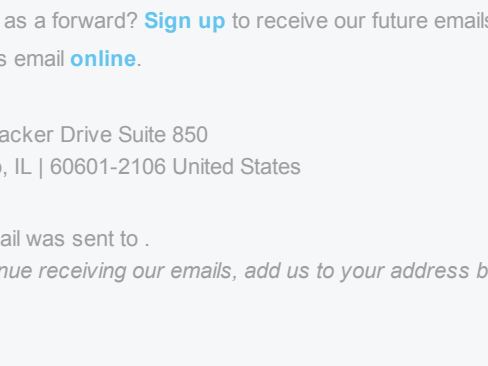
as a forward? **Sign up** to receive our future emails

s email **online**.

acker Drive Suite 850
, IL | 60601-2106 United States

ail was sent to .
*nue receiving our emails, add us to your address b*